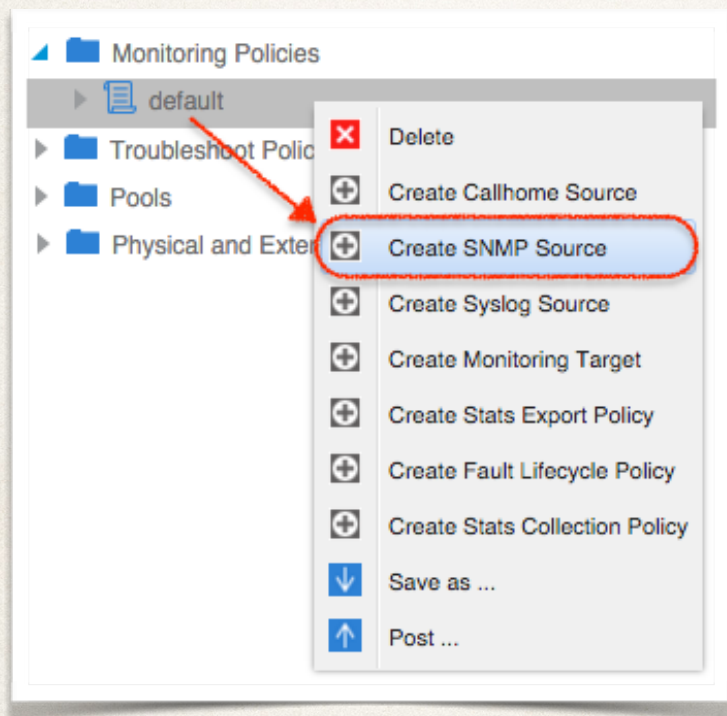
Monitoring Policies
default
Troubleshoot Polic
Pools
Physical and Exter

Delete
Create Callhome Source
Create SNMP Source
Create Syslog Source
Create Monitoring Target
Create Stats Export Policy
Create Fault Lifecycle Policy
Create Stats Collection Policy
Save as ...
Post ...